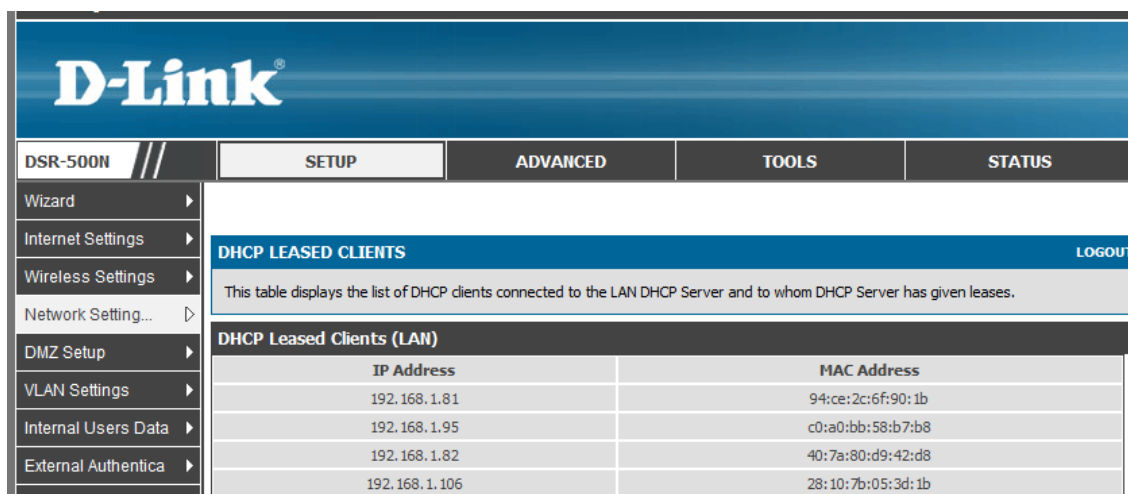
D-Link®

DSR-500N

SETUP | ADVANCED | TOOLS | STATUS

Wizard
Internet Settings
Wireless Settings
Network Setting...
DMZ Setup
VLAN Settings
Internal Users Data
External Authentica

DHCP LEASED CLIENTS

LOGOUT

This table displays the list of DHCP clients connected to the LAN DHCP Server and to whom DHCP Server has given leases.

DHCP Leased Clients (LAN)

| IP Address | MAC Address |
|---|---|
| 192.168.1.81 | 94:ce:2c:6f:90:1b |
| 192.168.1.95 | c0:a0:bb:58:b7:b8 |
| 192.168.1.82 | 40:7a:80:d9:42:d8 |
| 192.168.1.106 | 28:10:7b:05:3d:1b |